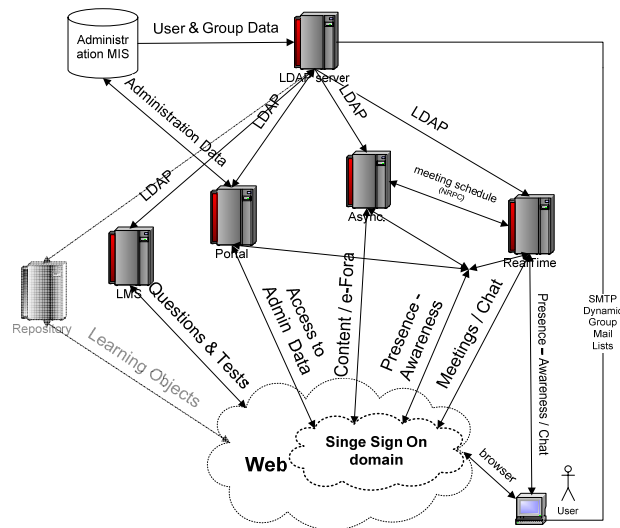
Administration MIS

User & Group Data

LDAP server

Administration Data

LDAP

LDAP

LDAP

LDAP

meeting schedule (NRPC)

Async

Portal

RealTime

LMS

Repository

Questions & Tests

Access to Admin Data

Content / e-Fora

Presence - Awareness

Meetings / Chat

Presence – Awareness / Chat

SMTP Dynamic Group Mail Lists

Learning Objects

Web

Singe Sign On domain

browser

User